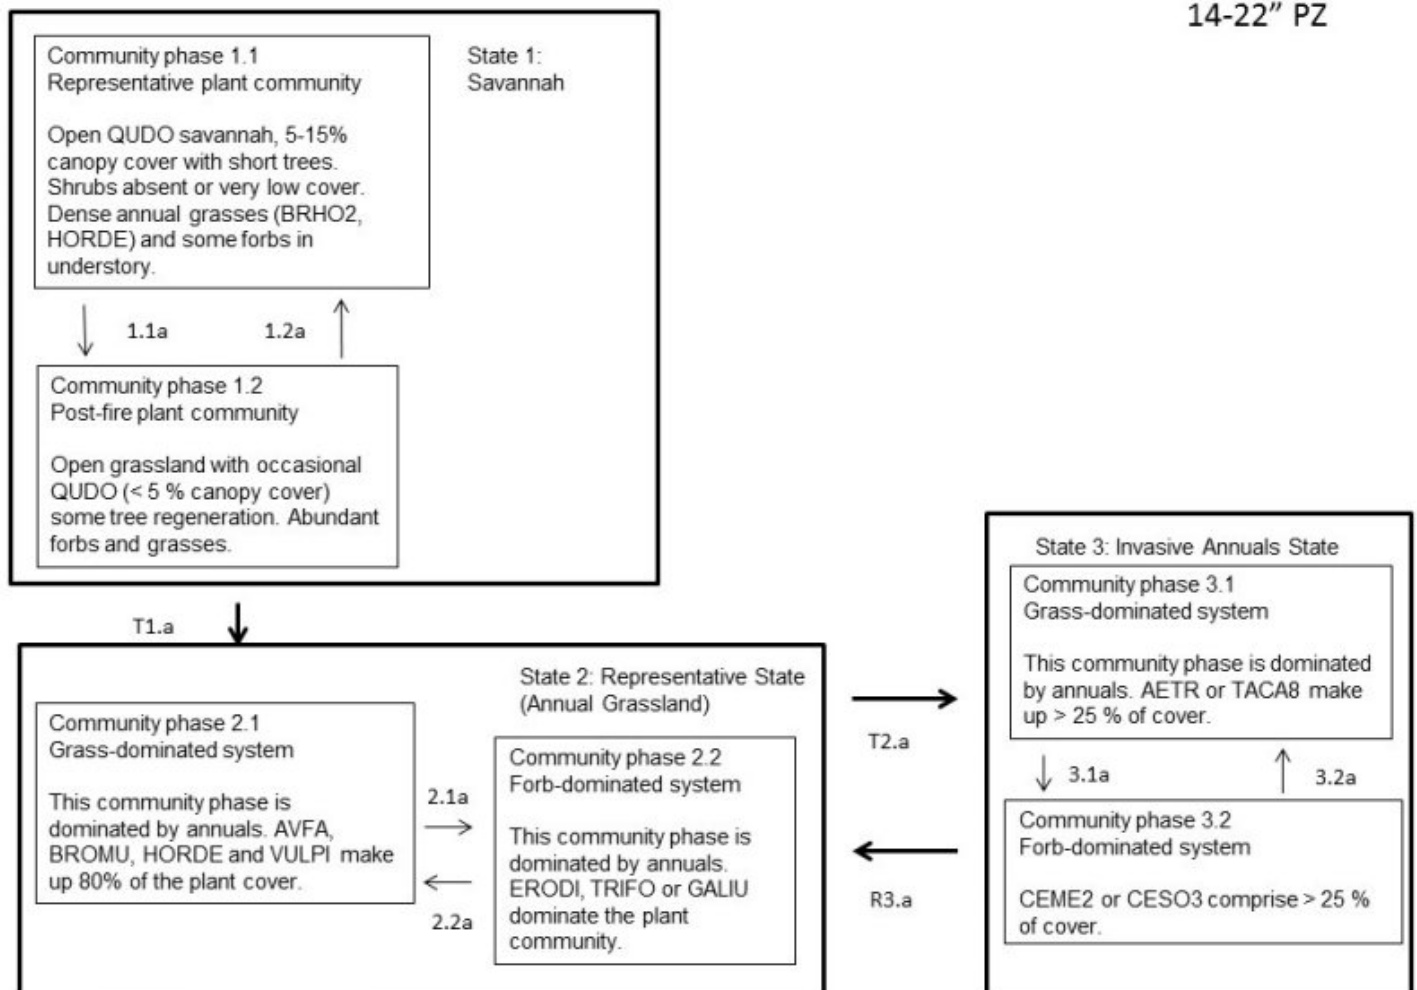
14-22" PZ

Community phase 1.1
Representative plant community

Open QUDO savannah, 5-15% canopy cover with short trees. Shrubs absent or very low cover. Dense annual grasses (BRHO2, HORDE) and some forbs in understory.

State 1:
Savannah

1.1a

1.2a

Community phase 1.2
Post-fire plant community

Open grassland with occasional QUDO (< 5 % canopy cover) some tree regeneration. Abundant forbs and grasses.

T1.a

State 2: Representative State (Annual Grassland)

Community phase 2.1
Grass-dominated system

This community phase is dominated by annuals. AVFA, BROMU, HORDE and VULPI make up 80% of the plant cover.

2.1a

2.2a

Community phase 2.2
Forb-dominated system

This community phase is dominated by annuals. ERODI, TRIFO or GALIU dominate the plant community.

T2.a

R3.a

State 3: Invasive Annuals State

Community phase 3.1
Grass-dominated system

This community phase is dominated by annuals. AETR or TACA8 make up > 25 % of cover.

3.1a

3.2a

Community phase 3.2
Forb-dominated system

CEME2 or CESO3 comprise > 25 % of cover.